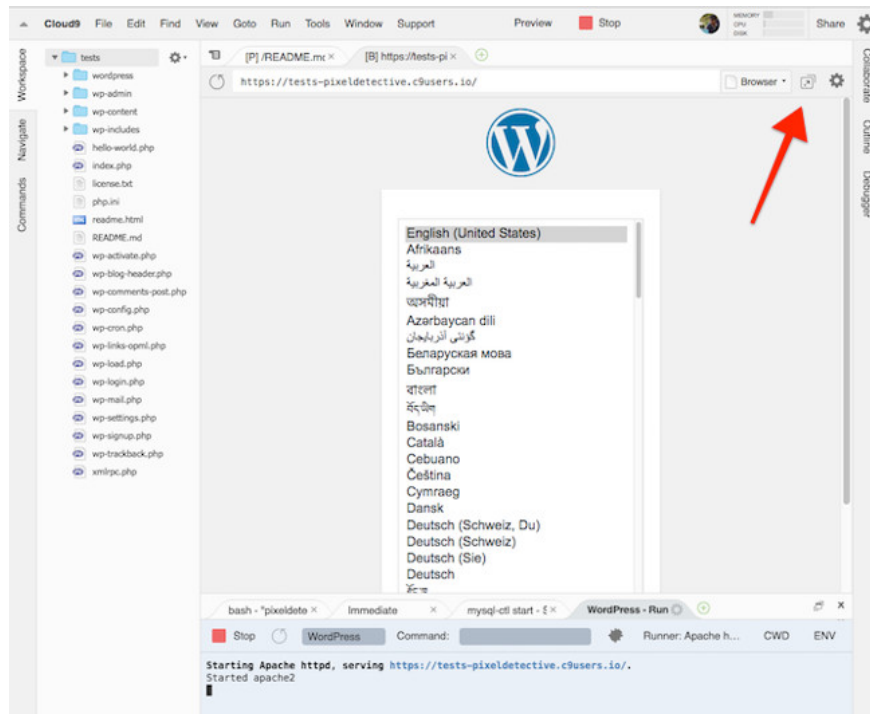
Cloud9 File Edit Find View Goto Run Tools Window Support Preview Stop MEMORY CPU DISK Share

Workspace Navigate Commands

tests
wordpress
wp-admin
wp-content
wp-includes
hello-world.php
index.php
license.txt
php.ini
readme.html
README.md
wp-activate.php
wp-blog-header.php
wp-comments-post.php
wp-config.php
wp-cron.php
wp-links-opml.php
wp-load.php
wp-login.php
wp-mail.php
wp-settings.php
wp-signup.php
wp-trackback.php
xmlrpc.php

[P] /README.m ×
[B] https://tests-pi ×

https://tests-pixeldetective.c9users.io/

Browser

Collaborate Outline Debugger

English (United States)
Afrikaans
العربية
العربية المغربية
অসমীয়া
Azərbaycan dili
گؤنئی آذربایجان
Беларуская мова
Български
বাংলা
བོད་ཡིག
Bosanski
Català
Cebuano
Čeština
Cymraeg
Dansk
Deutsch (Schweiz, Du)
Deutsch (Schweiz)
Deutsch (Sie)
Deutsch
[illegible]

bash - "pixeldete ×
Immediate ×
mysql-ctl start - $ ×
WordPress - Run

Stop WordPress Command: Runner: Apache h... CWD ENV

Starting Apache httpd, serving https://tests-pixeldetective.c9users.io/.
Started apache2